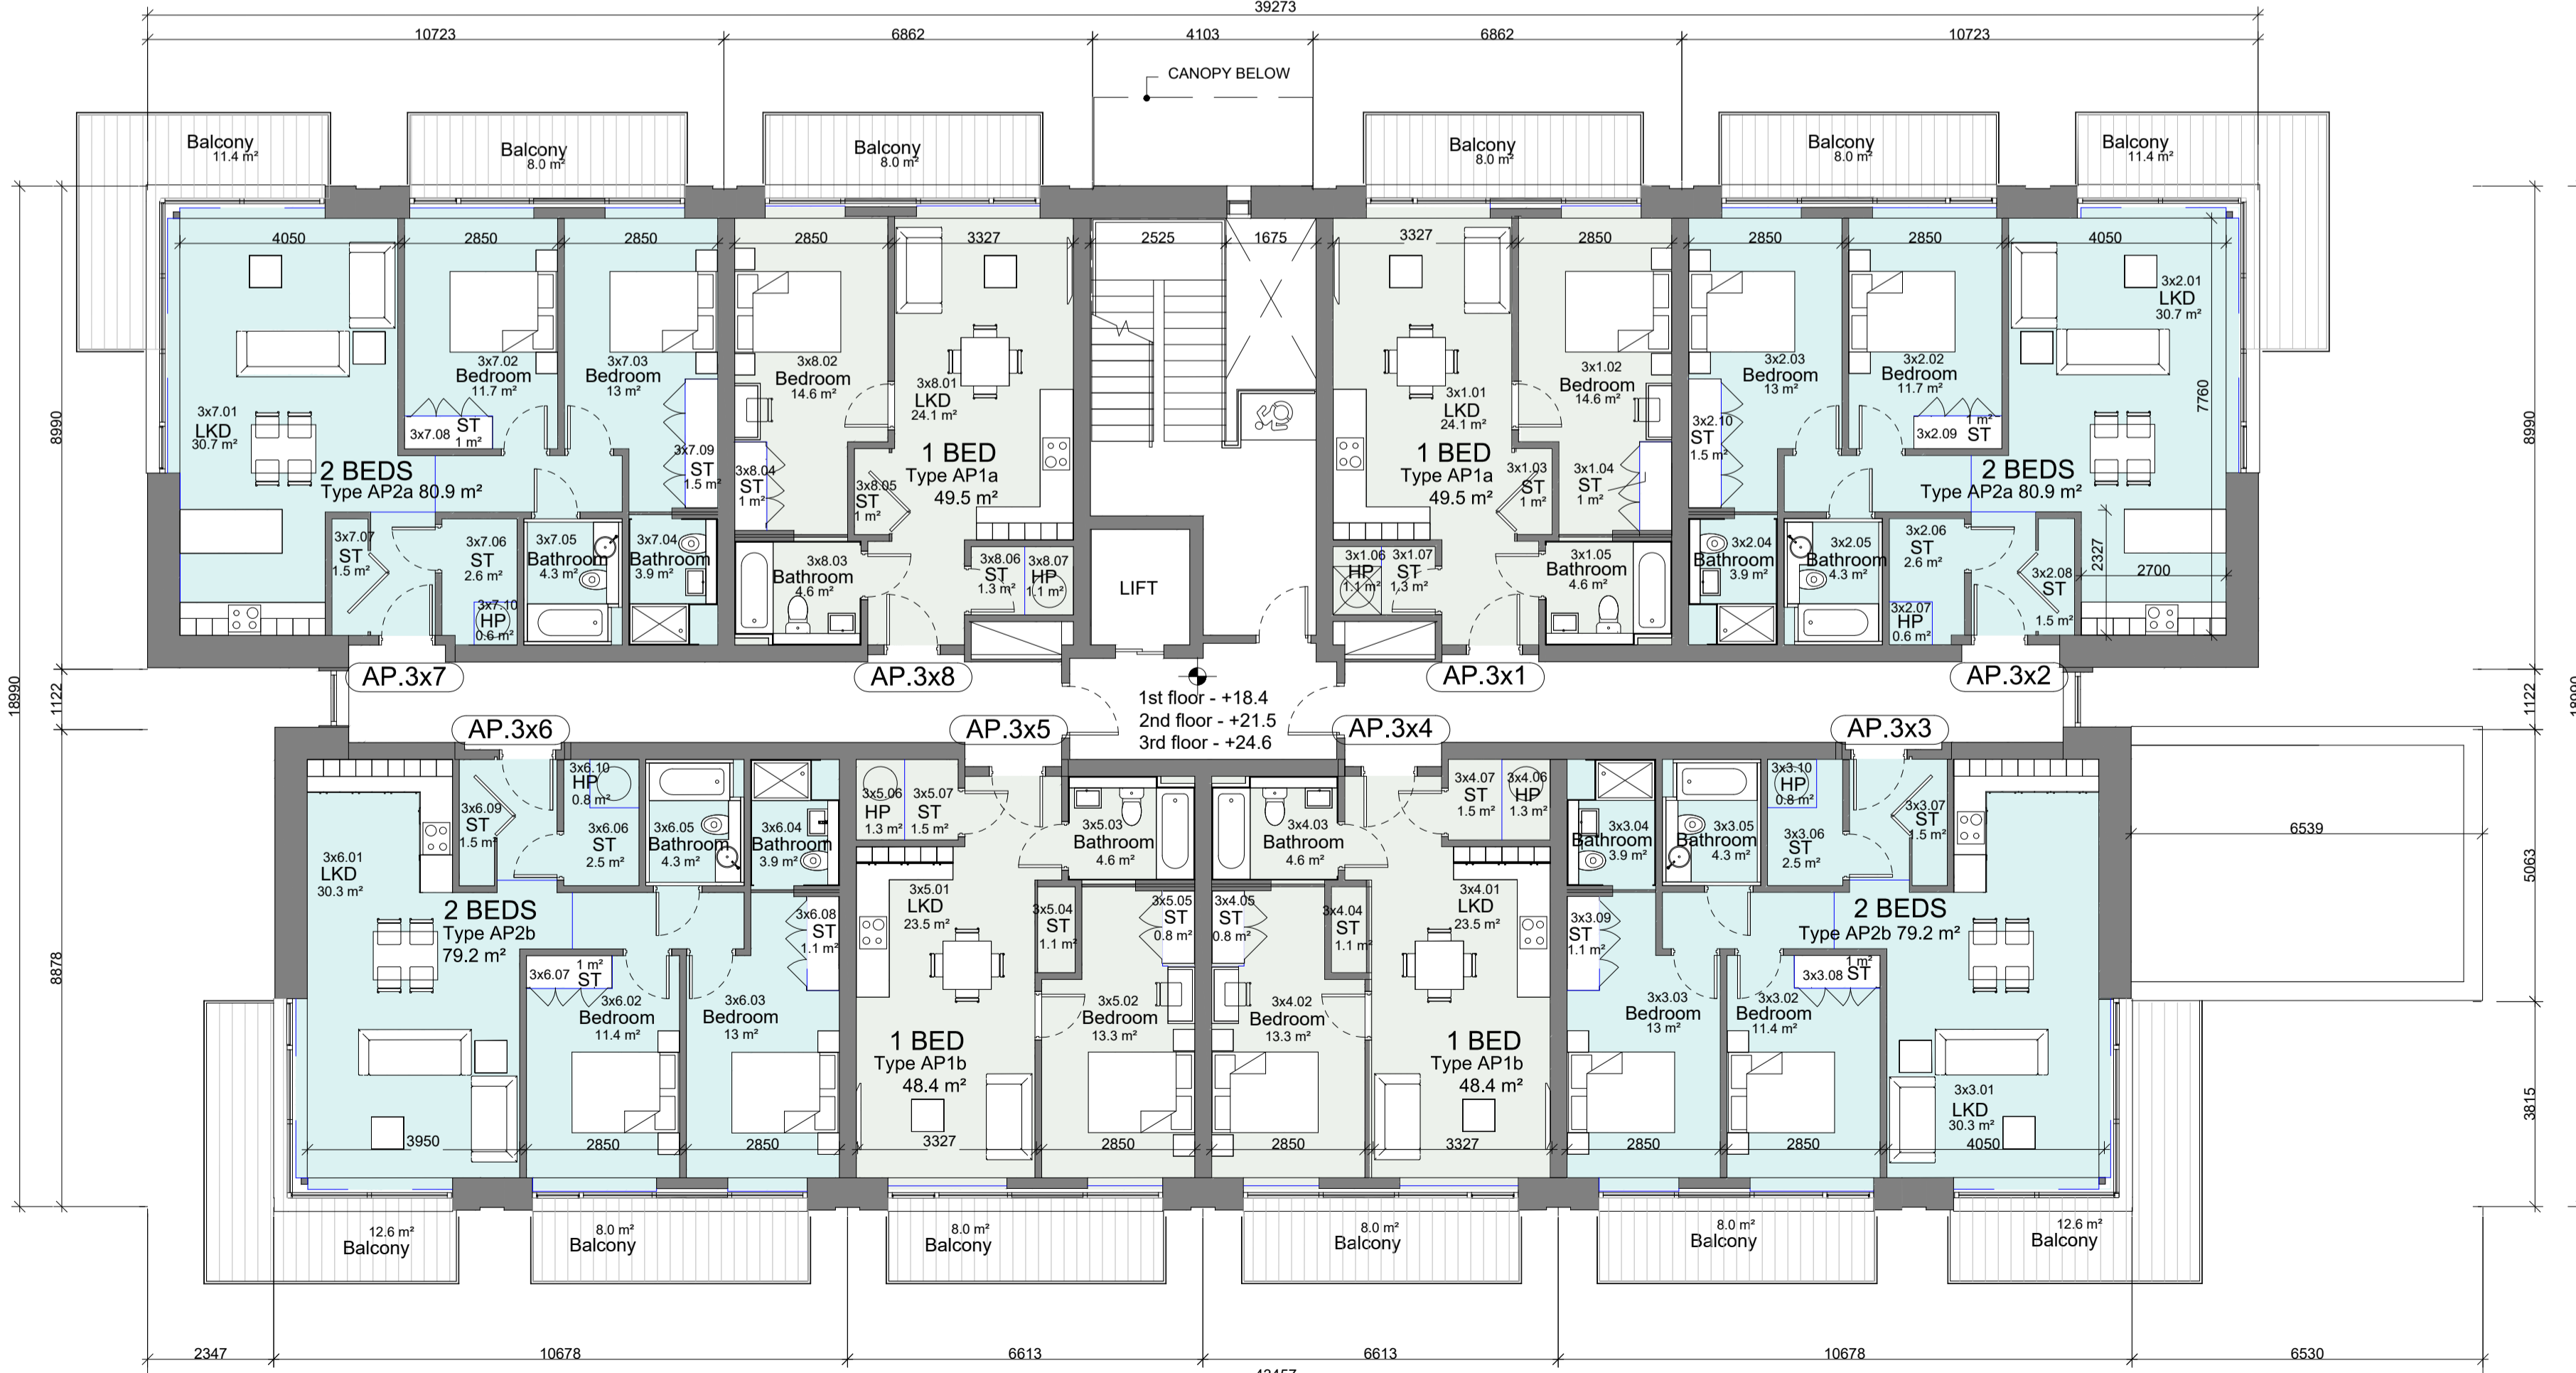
39273

10723
6862
4103
6862
10723

CANOPY BELOW

Balcony
11.4 m²

Balcony
8.0 m²

Balcony
8.0 m²

Balcony
8.0 m²

Balcony
8.0 m²

Balcony
11.4 m²

4050
2850
2850
2850
3327
2525
1675
3327
2850
2850
2850
4050

3x7.02
Bedroom
11.7 m²

3x7.03
Bedroom
13 m²

3x8.02
Bedroom
14.6 m²

3x8.01
LKD
24.1 m²

1 BED
Type AP1a
49.5 m²

3x1.01
LKD
24.1 m²

1 BED
Type AP1a
49.5 m²

3x1.02
Bedroom
14.6 m²

3x2.03
Bedroom
13 m²

3x2.02
Bedroom
11.7 m²

3x2.01
LKD
30.7 m²

7760

3x7.01
LKD
30.7 m²

2 BEDS
Type AP2a 80.9 m²

3x7.08 ST 1 m²

3x7.09 ST 1.5 m²

3x8.04 ST 1 m²

3x8.05 ST 1 m²

3x1.03 ST 1 m²

3x1.04 ST 1 m²

3x2.10 ST 1.5 m²

3x2.09 ST 1 m²

2 BEDS
Type AP2a 80.9 m²

3x7.07 ST 1.5 m²

3x7.06 ST 2.6 m²

3x7.05 Bathroom 4.3 m²

3x7.04 Bathroom 3.9 m²

3x8.03 Bathroom 4.6 m²

3x8.06 ST 1.3 m²

3x8.07 HP 1.1 m²

LIFT

3x1.06 HP 1.1 m²

3x1.07 ST 1.3 m²

3x1.05 Bathroom 4.6 m²

3x2.04 Bathroom 3.9 m²

3x2.05 Bathroom 4.3 m²

3x2.06 ST 2.6 m²

3x2.08 ST 1.5 m²

2327
2700

3x7.10 HP 0.6 m²

3x2.07 HP 0.6 m²

8990
18990
1122
8878

AP.3x7
AP.3x8
AP.3x1
AP.3x2

1st floor - +18.4
2nd floor - +21.5
3rd floor - +24.6

AP.3x6
AP.3x5
AP.3x4
AP.3x3

3x6.10 HP 0.8 m²

3x6.09 ST 1.5 m²

3x6.06 ST 2.5 m²

3x6.05 Bathroom 4.3 m²

3x6.04 Bathroom 3.9 m²

3x5.06 HP 1.3 m²

3x5.07 ST 1.5 m²

3x5.03 Bathroom 4.6 m²

3x4.03 Bathroom 4.6 m²

3x4.07 ST 1.5 m²

3x4.06 HP 1.3 m²

3x3.04 Bathroom 3.9 m²

3x3.05 Bathroom 4.3 m²

3x3.10 HP 0.8 m²

3x3.06 ST 2.5 m²

3x3.07 ST 1.5 m²

6539
5063
3815

3x6.01
LKD
30.3 m²

2 BEDS
Type AP2b
79.2 m²

3x6.08 ST 1.1 m²

3x5.01
LKD
23.5 m²

3x5.04 ST 1.1 m²

3x5.05 ST 0.8 m²

3x4.05 ST 0.8 m²

3x4.04 ST 1.1 m²

3x4.01
LKD
23.5 m²

3x3.09 ST 1.1 m²

2 BEDS
Type AP2b 79.2 m²

3x6.07 ST 1 m²

3x6.02
Bedroom
11.4 m²

3x6.03
Bedroom
13 m²

1 BED
Type AP1b
48.4 m²

3x5.02
Bedroom
13.3 m²

3x4.02
Bedroom
13.3 m²

1 BED
Type AP1b
48.4 m²

3x3.03
Bedroom
13 m²

3x3.02
Bedroom
11.4 m²

3x3.08 ST 1 m²

3x3.01
LKD
30.3 m²

3950
2850
2850
3327
2850
2850
3327
2850
2850
4050

12.6 m²
Balcony

8.0 m²
Balcony

8.0 m²
Balcony

8.0 m²
Balcony

8.0 m²
Balcony

12.6 m²
Balcony

2347
10678
6613
6613
10678
6530
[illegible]